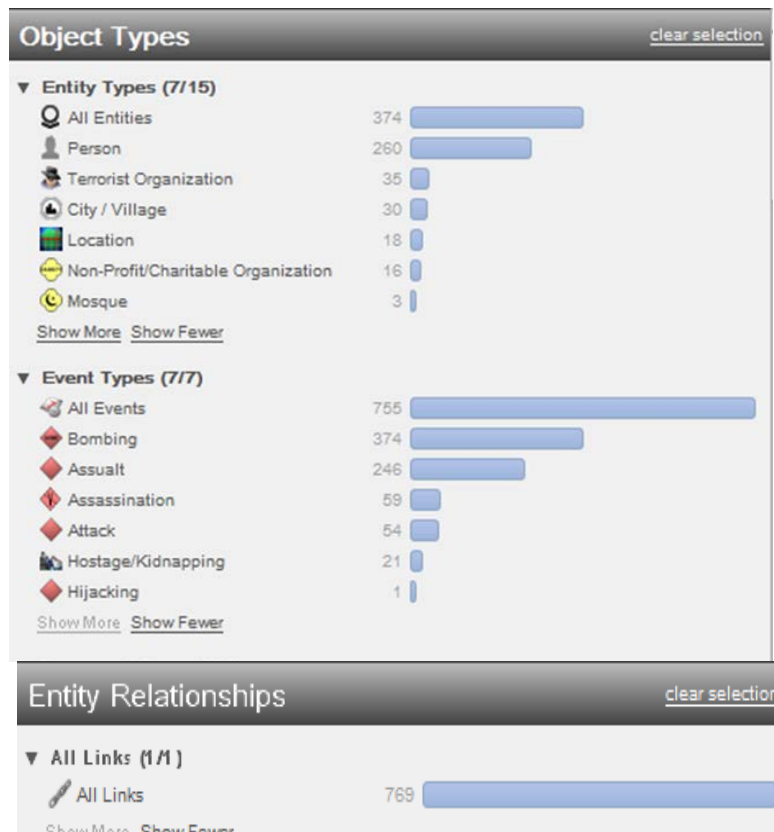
Object Types
clear selection

▼ Entity Types (7/15)

| | |
|---|---|
| All Entities | 374 |
| Person | 260 |
| Terrorist Organization | 35 |
| City / Village | 30 |
| Location | 18 |
| Non-Profit/Charitable Organization | 16 |
| Mosque | 3 |

Show More Show Fewer

▼ Event Types (7/7)

| | |
|---|---|
| All Events | 755 |
| Bombing | 374 |
| Assualt | 246 |
| Assassination | 59 |
| Attack | 54 |
| Hostage/Kidnapping | 21 |
| Hijacking | 1 |

Show More Show Fewer

Entity Relationships
clear selection

▼ All Links (1/1)

| | |
|---|---|
| All Links | 769 |

Show More Show Fewer